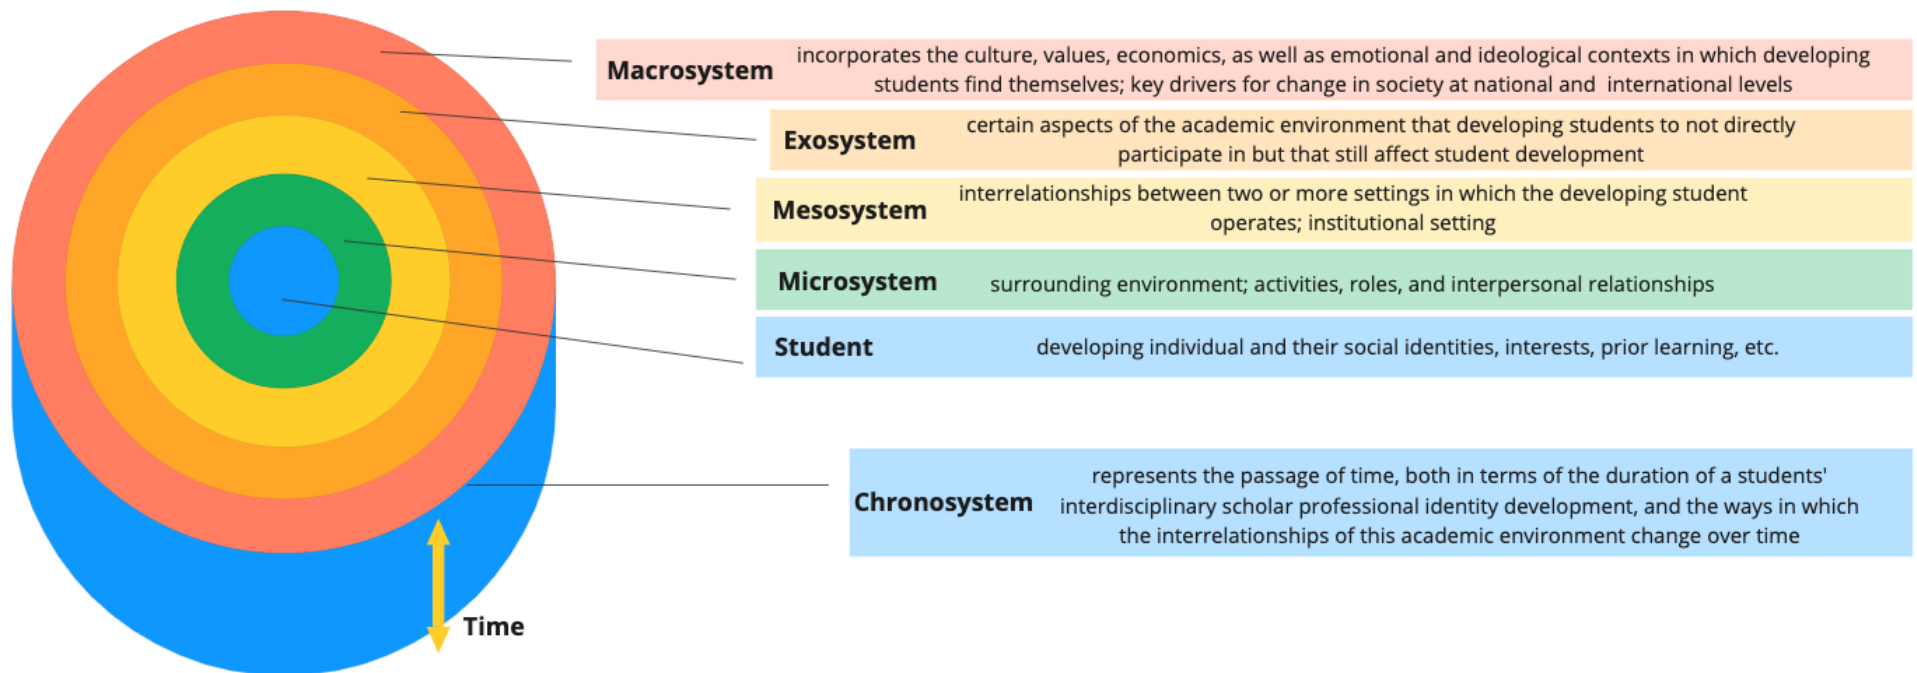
Macrosystem incorporates the culture, values, economics, as well as emotional and ideological contexts in which developing students find themselves; key drivers for change in society at national and international levels

Exosystem certain aspects of the academic environment that developing students to not directly participate in but that still affect student development

Mesosystem interrelationships between two or more settings in which the developing student operates; institutional setting

Microsystem surrounding environment; activities, roles, and interpersonal relationships

Student developing individual and their social identities, interests, prior learning, etc.

Chronosystem represents the passage of time, both in terms of the duration of a students' interdisciplinary scholar professional identity development, and the ways in which the interrelationships of this academic environment change over time

Time